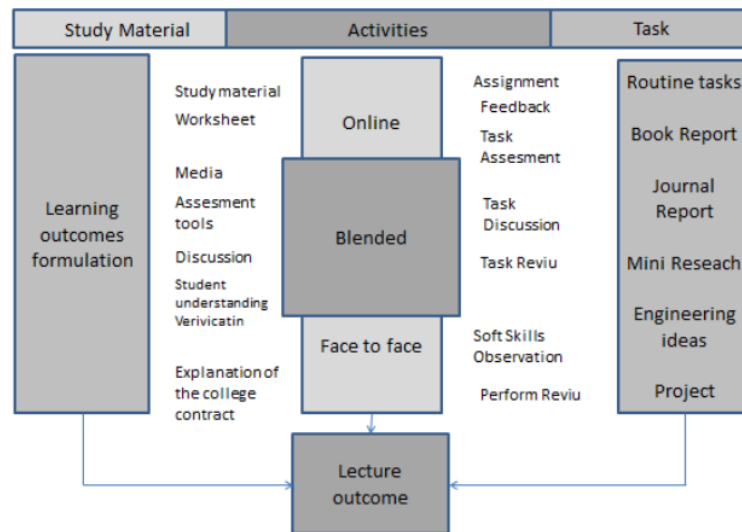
Study Material

Activities

Task

Learning outcomes formulation

Study material

Worksheet

Media

Assesment tools

Discussion

Student understanding Verivicatin

Explanation of the college contract

Online

Blended

Face to face

Assignment

Feedback

Task Assesment

Task Discussion

Task Reviu

Soft Skills Observation

Perform Reviu

Routine tasks

Book Report

Journal Report

Mini Reseach

Engineering ideas

Project

Lecture outcome